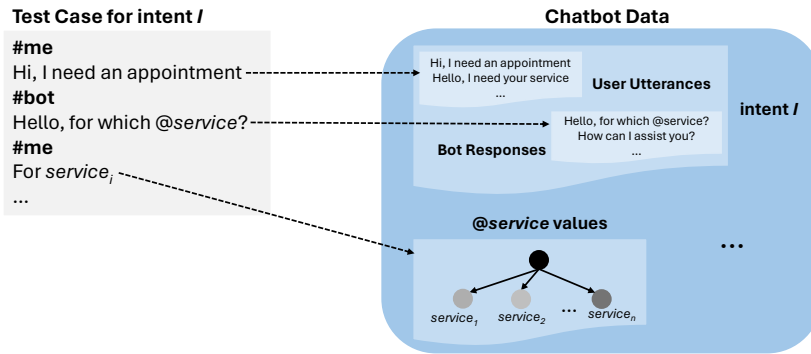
Test Case for intent *I*

#me
Hi, I need an appointment
#bot
Hello, for which @*service*?
#me
For *service*$_i$
...

Chatbot Data

Hi, I need an appointment
Hello, I need your service
...
User Utterances

Hello, for which @service?
How can I assist you?
...
Bot Responses

intent *I*

@*service* values

*service*$_1$ *service*$_2$ ... *service*$_n$

...